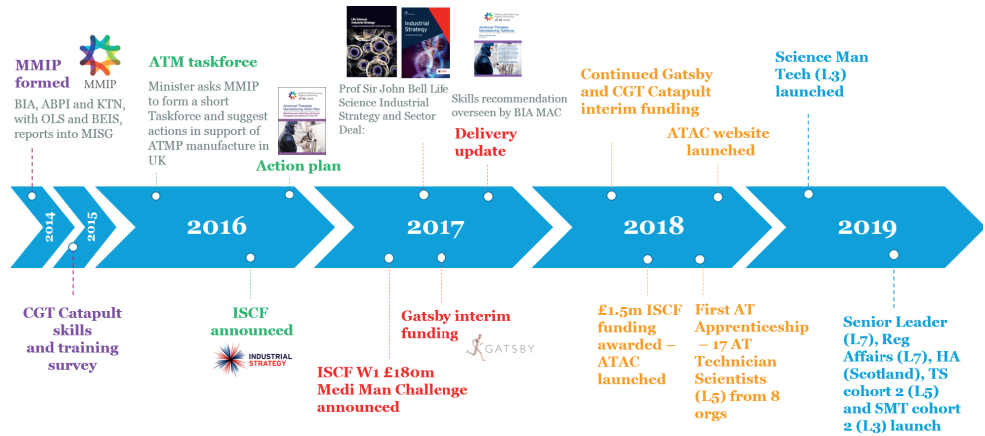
MMIP formed

MMIP

BIA, ABPI and KTN, with OLS and BEIS, reports into MISG

ATM taskforce

Minister asks MMIP to form a short Taskforce and suggest actions in support of ATMP manufacture in UK

Action plan

Life Sciences Industrial Strategy

Industrial Strategy

Prof Sir John Bell Life Science Industrial Strategy and Sector Deal:

Skills recommendation overseen by BIA MAC

Delivery update

Continued Gatsby and CGT Catapult interim funding

ATAC website launched

Science Man Tech (L3) launched

2014

2015

2016

2017

2018

2019

CGT Catapult skills and training survey

ISCF announced

INDUSTRIAL STRATEGY

ISCF W1 £180m Medi Man Challenge announced

Gatsby interim funding

GATSBY

£1.5m ISCF funding awarded – ATAC launched

First AT Apprenticeship – 17 AT Technician Scientists (L5) from 8 orgs

Senior Leader (L7), Reg Affairs (L7), HA (Scotland), TS cohort 2 (L5) and SMT cohort 2 (L3) launch